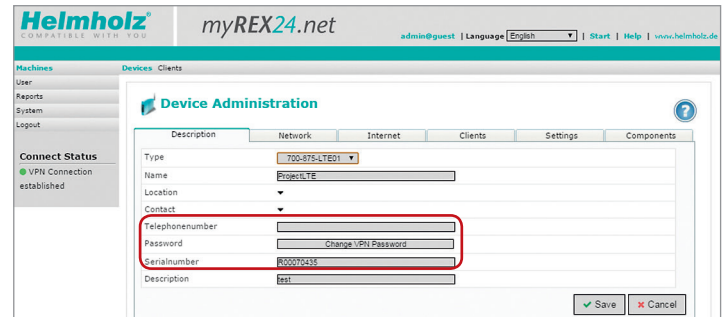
Helmholz®
COMPATIBLE WITH YOU

myREX24.net

admin@guest | Language English | Start | Help | www.helmholz.de

Machines
User
Reports
System
Logout

Connect Status
VPN Connection established

Devices Clients

Device Administration

| Description | Network | Internet | Clients | Settings | Components |
|---|---|---|---|---|---|

| | |
|---|---|
| Type | 700-875-LTE01 |
| Name | ProjectLTE |
| Location | |
| Contact | |
| Telephonenumber | |
| Password | Change VPN Password |
| Serialnumber | R00070435 |
| Description | test |

Save
Cancel